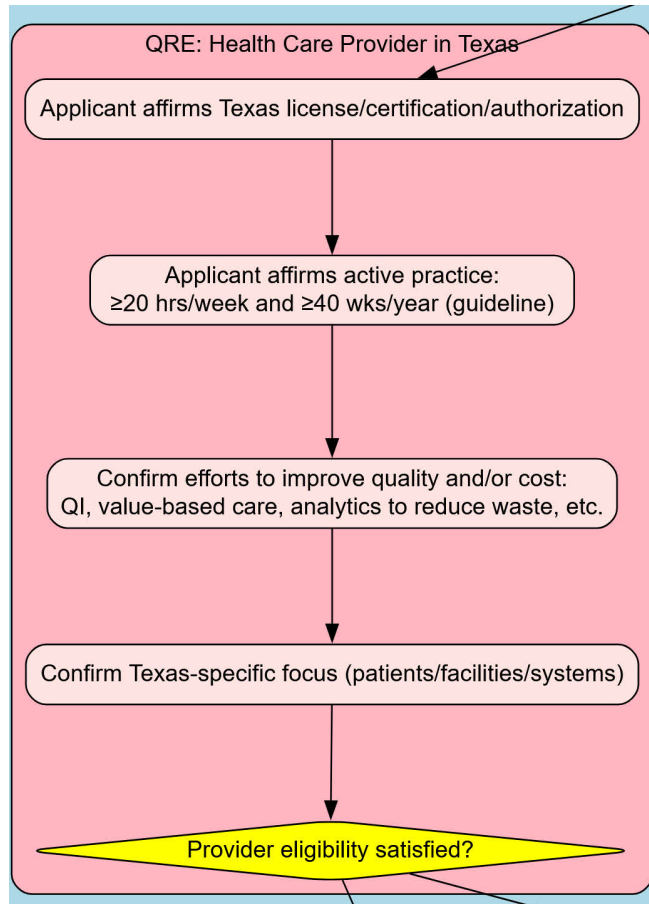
QRE: Health Care Provider in Texas

Applicant affirms Texas license/certification/authorization

Applicant affirms active practice: ≥20 hrs/week and ≥40 wks/year (guideline)

Confirm efforts to improve quality and/or cost: QI, value-based care, analytics to reduce waste, etc.

Confirm Texas-specific focus (patients/facilities/systems)

Provider eligibility satisfied?